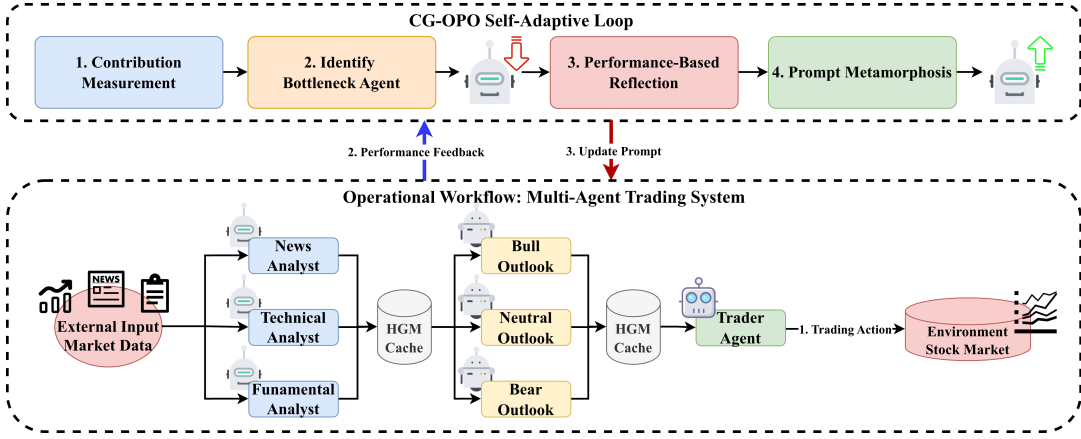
CG-OPO Self-Adaptive Loop

1. Contribution Measurement

2. Identify Bottleneck Agent

3. Performance-Based Reflection

4. Prompt Metamorphosis

2. Performance Feedback

3. Update Prompt

Operational Workflow: Multi-Agent Trading System

NEWS

External Input Market Data

News Analyst

Technical Analyst

Funamental Analyst

HGM Cache

Bull Outlook

Neutral Outlook

Bear Outlook

HGM Cache

Trader Agent

1. Trading Action

Environment Stock Market